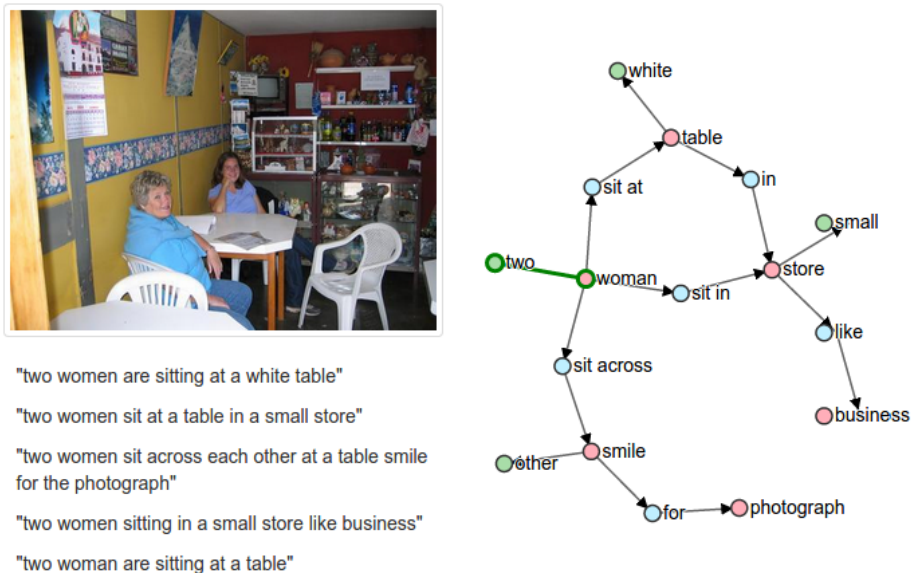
"two women are sitting at a white table"

"two women sit at a table in a small store"

"two women sit across each other at a table smile for the photograph"

"two women sitting in a small store like business"

"two woman are sitting at a table"

white

table

sit at

in

small

two

woman

sit in

store

like

business

sit across

smile

other

for

photograph